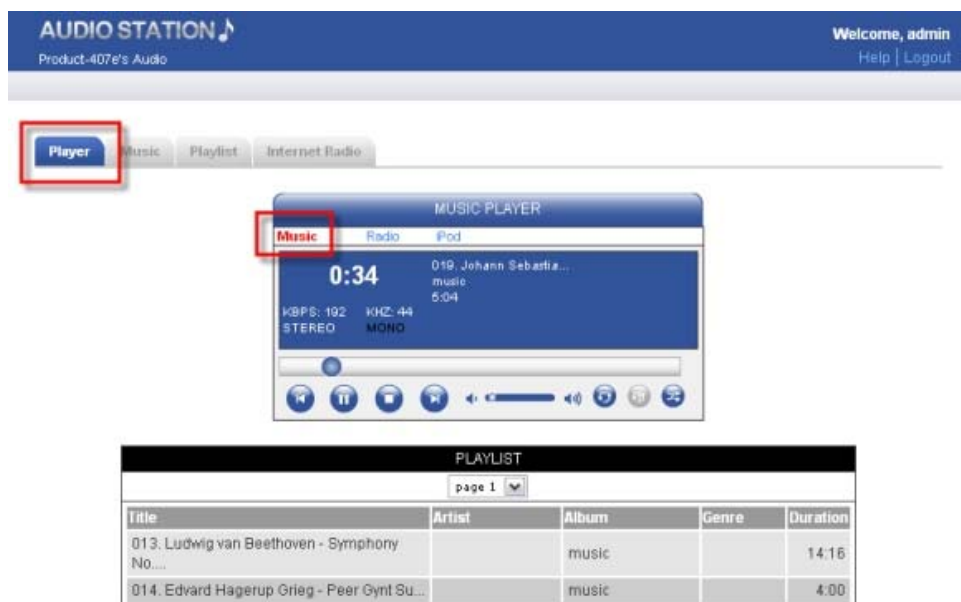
AUDIO STATION

Product-407e's Audio

Welcome, admin

Help | Logout

Player

Music

Playlist

Internet Radio

MUSIC PLAYER

Music

Radio

iPod

0:34

019. Johann Sebastia...

music

5:04

KBPS: 192

KHZ: 44

STEREO

MONO

PLAYLIST

page 1

| Title | Artist | Album | Genre | Duration |
|---|---|---|---|---|
| 013. Ludwig van Beethoven - Symphony No.... | | music | | 14:16 |
| 014. Edvard Hagerup Grieg - Peer Gynt Su... | | music | | 4:00 |